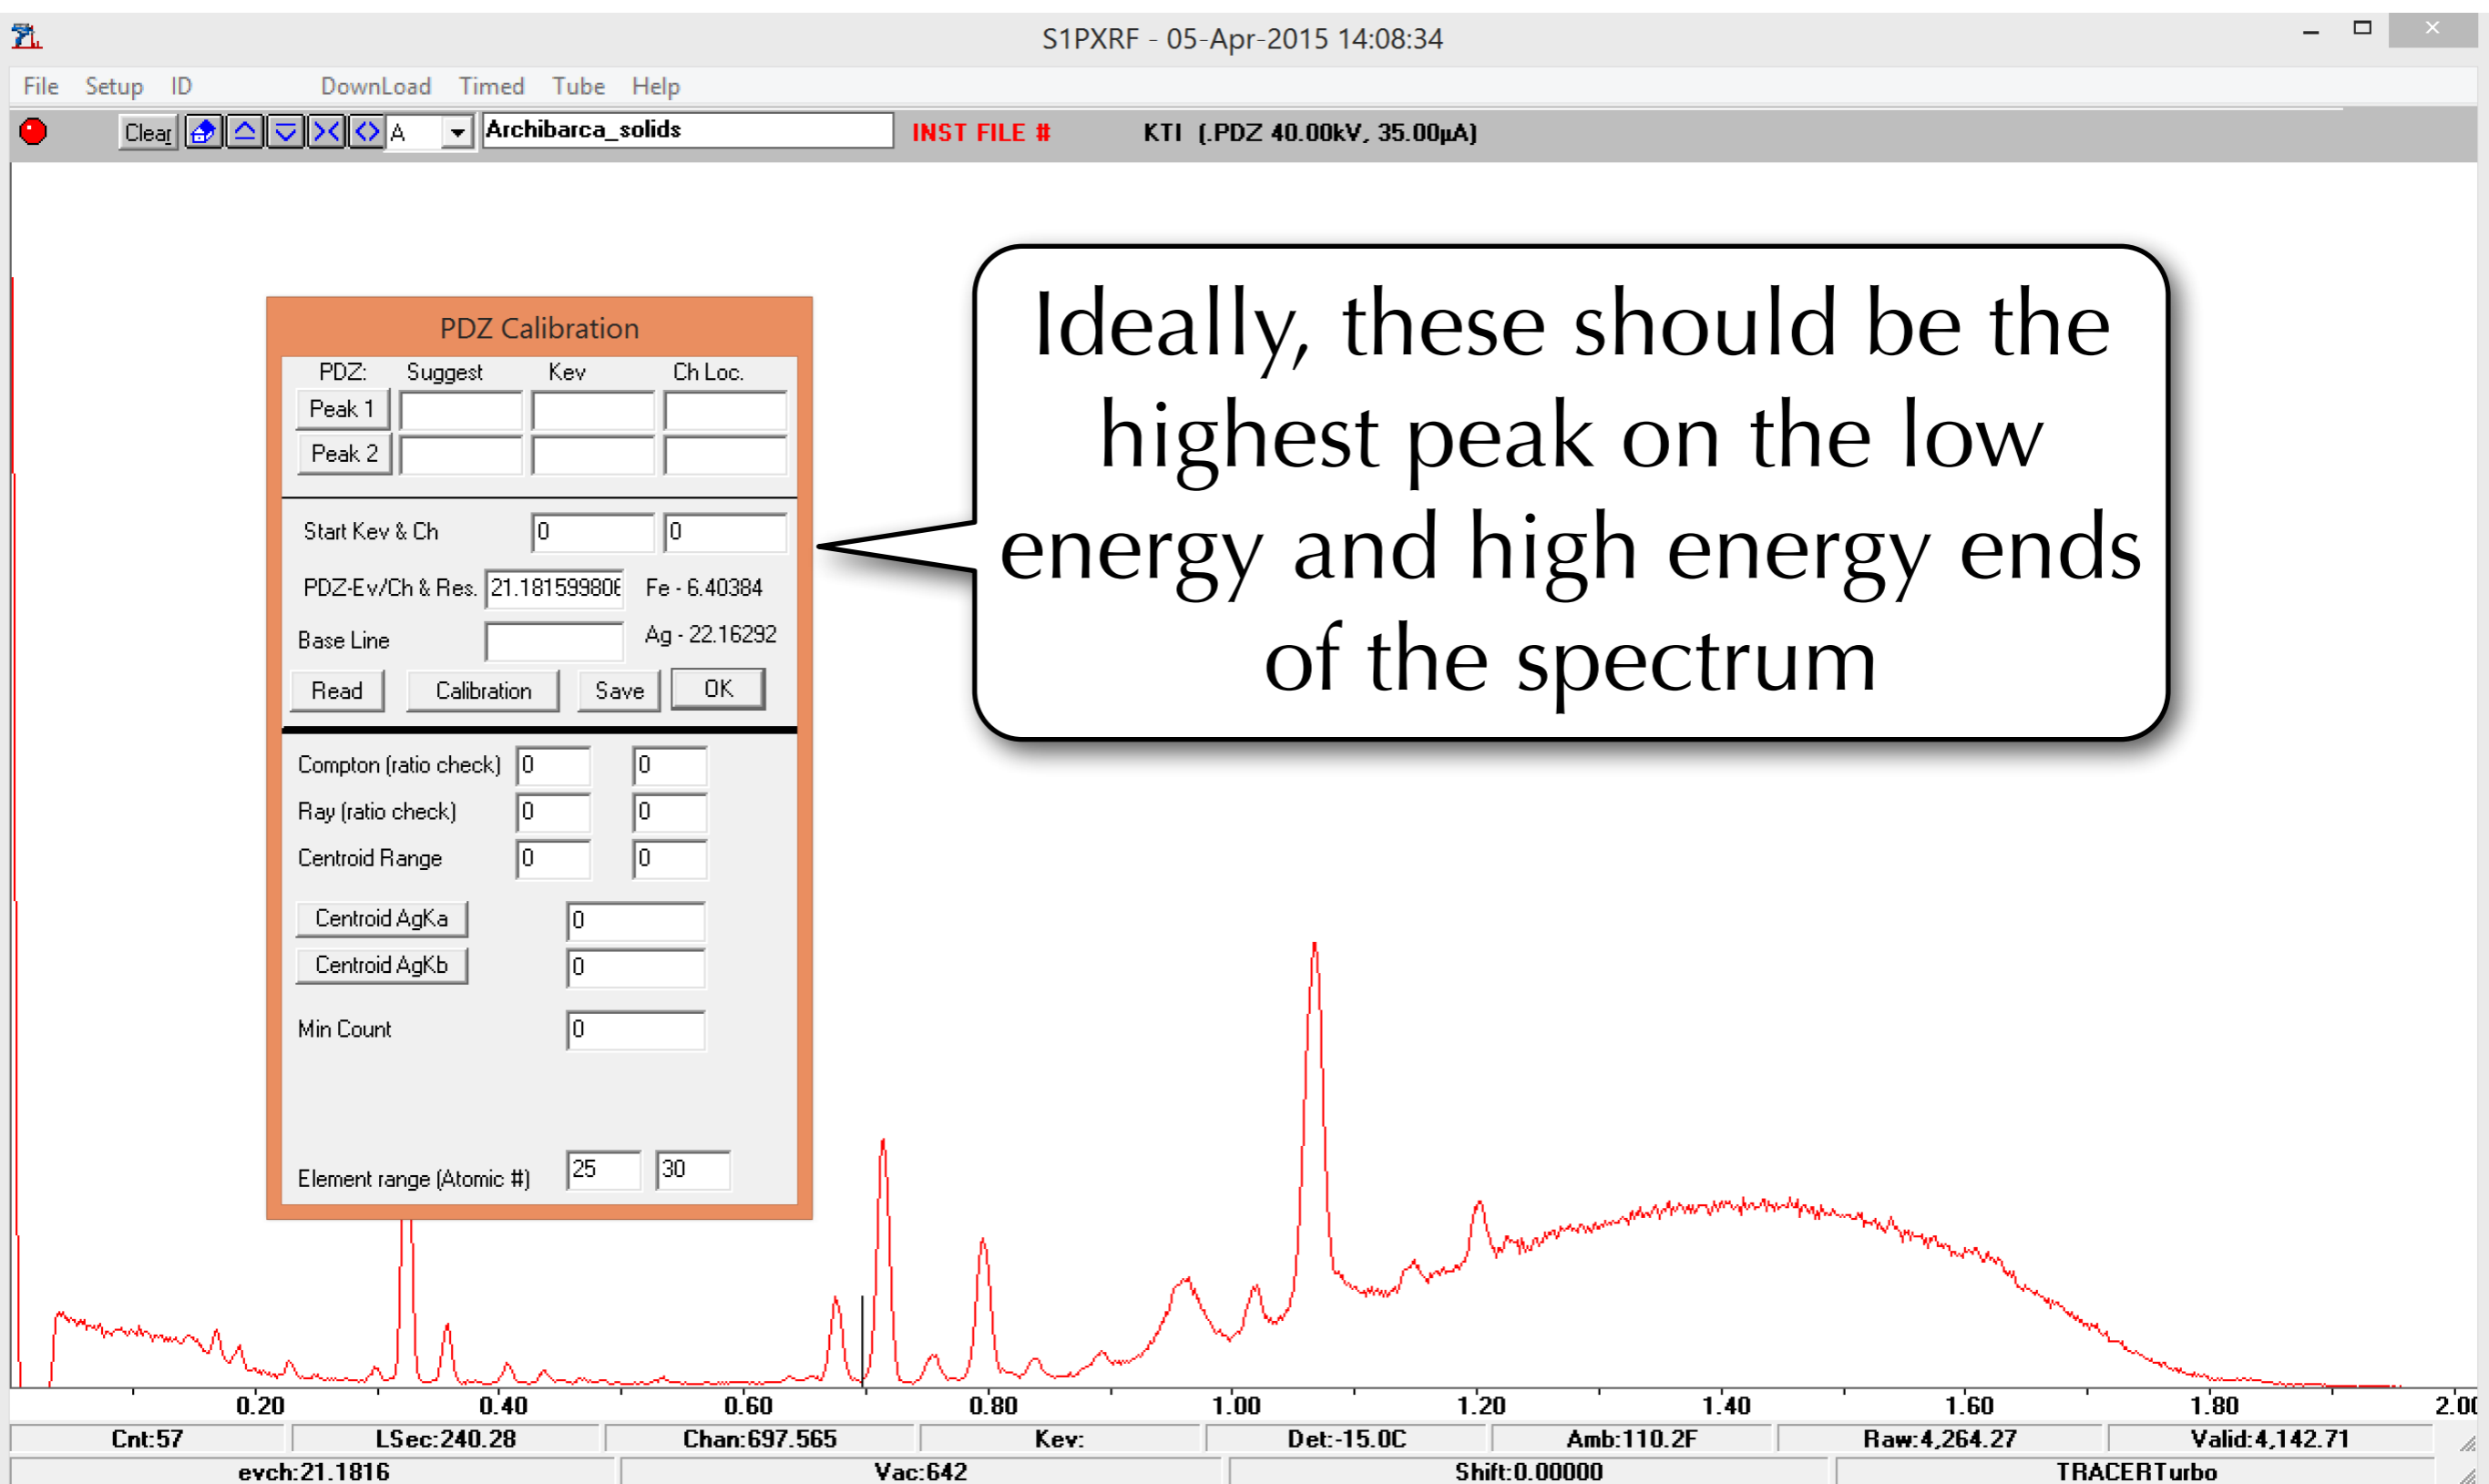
S1PXRF - 05-Apr-2015 14:08:34

File Setup ID DownLoad Timed Tube Help

Clear A Archibarca_solids INST FILE # KTI (.PDZ 40.00kV, 35.00µA)

PDZ Calibration

| PDZ: | Suggest | Kev | Ch Loc. |
|---|---|---|---|
| Peak 1 | | | |
| Peak 2 | | | |

Start Kev & Ch 0 0

PDZ-Ev/Ch & Res. 21.18159980E Fe - 6.40384

Base Line Ag - 22.16292

Read Calibration Save OK

Compton (ratio check) 0 0

Ray (ratio check) 0 0

Centroid Range 0 0

Centroid AgKa 0

Centroid AgKb 0

Min Count 0

Element range (Atomic #) 25 30

Ideally, these should be the highest peak on the low energy and high energy ends of the spectrum

0.20 0.40 0.60 0.80 1.00 1.20 1.40 1.60 1.80 2.00

Cnt:57 LSec:240.28 Chan:697.565 Kev: Det:-15.0C Amb:110.2F Raw:4,264.27 Valid:4,142.71

evch:21.1816 Vac:642 Shift:0.00000 TRACERTurbo